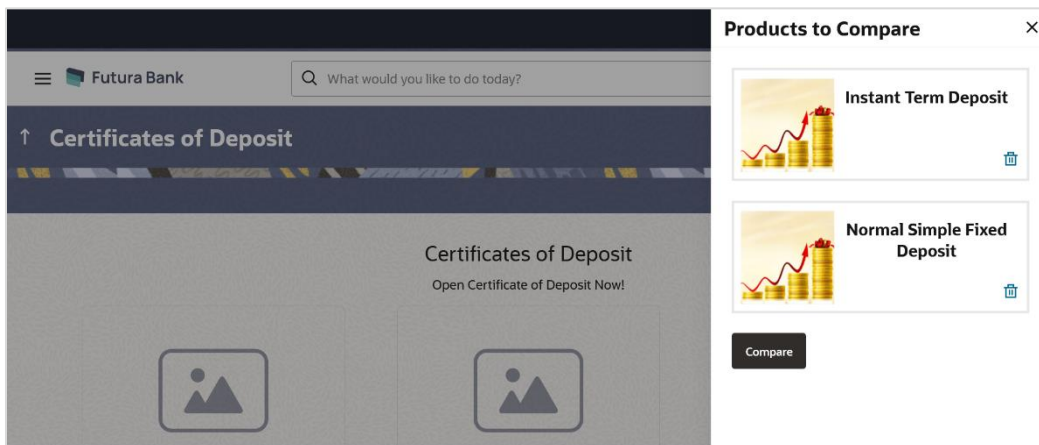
Futura Bank

What would you like to do today?

↑ Certificates of Deposit

Certificates of Deposit

Open Certificate of Deposit Now!

Products to Compare

×

Instant Term Deposit

Normal Simple Fixed Deposit

Compare